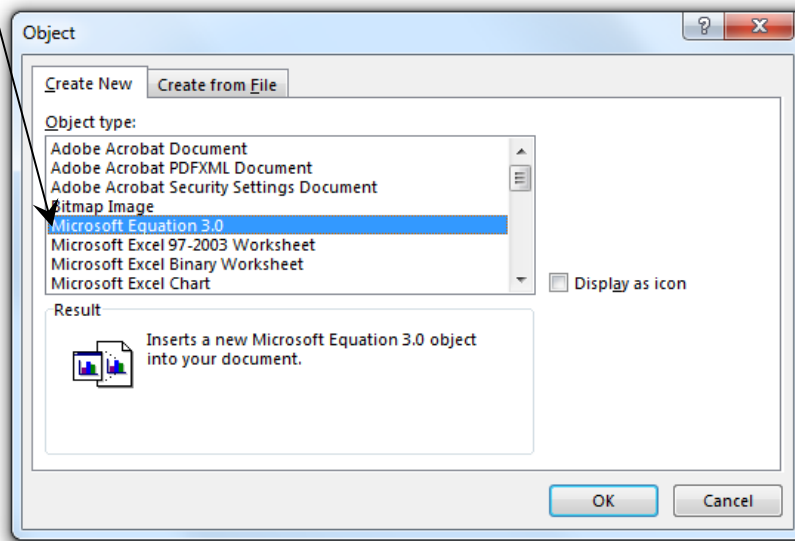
Object

?

Create New

Create from File

Object type:

Adobe Acrobat Document
Adobe Acrobat PDFXML Document
Adobe Acrobat Security Settings Document
Bitmap Image
Microsoft Equation 3.0
Microsoft Excel 97-2003 Worksheet
Microsoft Excel Binary Worksheet
Microsoft Excel Chart

Display as icon

Result

Inserts a new Microsoft Equation 3.0 object into your document.

OK

Cancel